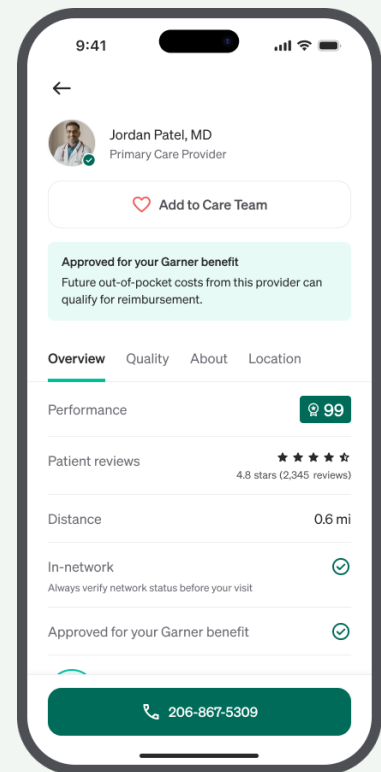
9:41

Jordan Patel, MD
Primary Care Provider

Add to Care Team

Approved for your Garner benefit
Future out-of-pocket costs from this provider can qualify for reimbursement.

Overview Quality About Location

Performance 99

Patient reviews
4.8 stars (2,345 reviews)

Distance 0.6 mi

In-network
Always verify network status before your visit

Approved for your Garner benefit

206-867-5309